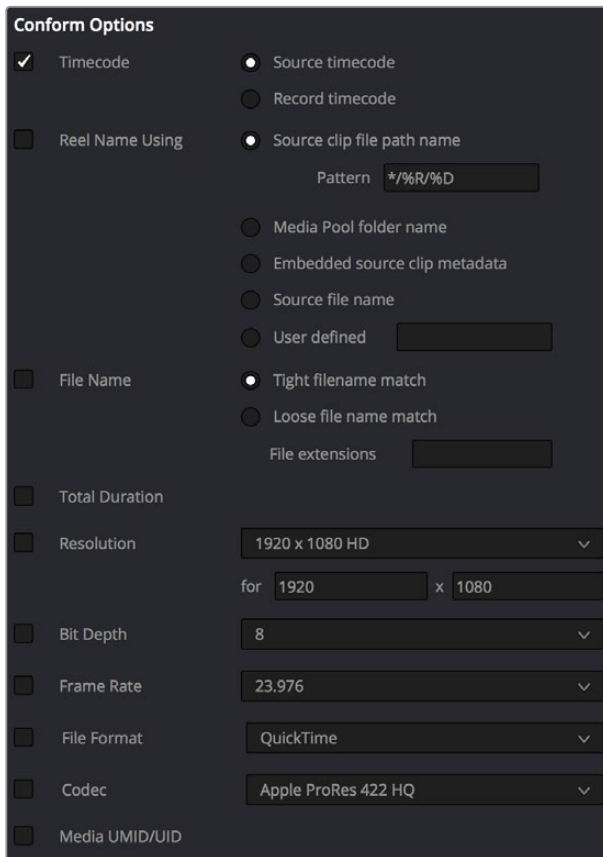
Conform Options

Timecode
Source timecode
Record timecode

Reel Name Using
Source clip file path name
Pattern */%R/%D
Media Pool folder name
Embedded source clip metadata
Source file name
User defined

File Name
Tight filename match
Loose file name match
File extensions

Total Duration

Resolution
1920 x 1080 HD
for 1920 x 1080

Bit Depth
8

Frame Rate
23.976

File Format
QuickTime

Codec
Apple ProRes 422 HQ

Media UMID/UID